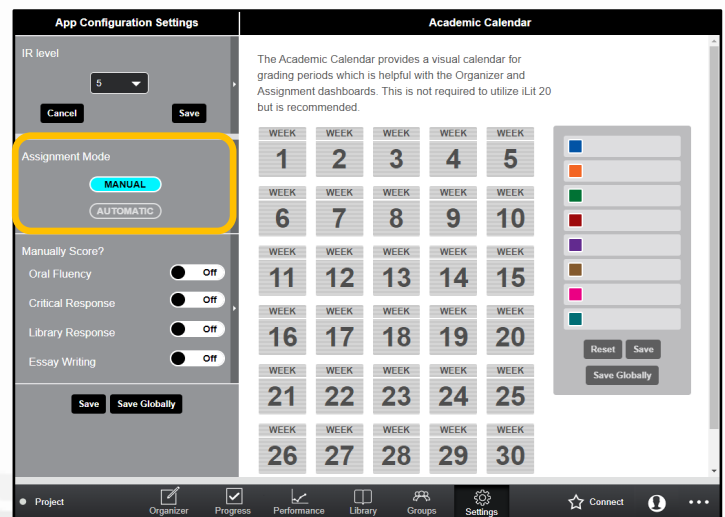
App Configuration Settings

IR level

5

Cancel Save

Assignment Mode

MANUAL

AUTOMATIC

Manually Score?

Oral Fluency Off

Critical Response Off

Library Response Off

Essay Writing Off

Save Save Globally

Academic Calendar

The Academic Calendar provides a visual calendar for grading periods which is helpful with the Organizer and Assignment dashboards. This is not required to utilize iLit 20 but is recommended.

| WEEK 1 | WEEK 2 | WEEK 3 | WEEK 4 | WEEK 5 |
|---|---|---|---|---|
| WEEK 6 | WEEK 7 | WEEK 8 | WEEK 9 | WEEK 10 |
| WEEK 11 | WEEK 12 | WEEK 13 | WEEK 14 | WEEK 15 |
| WEEK 16 | WEEK 17 | WEEK 18 | WEEK 19 | WEEK 20 |
| WEEK 21 | WEEK 22 | WEEK 23 | WEEK 24 | WEEK 25 |
| WEEK 26 | WEEK 27 | WEEK 28 | WEEK 29 | WEEK 30 |

Reset Save

Save Globally

Project Organizer Progress Performance Library Groups Settings Connect